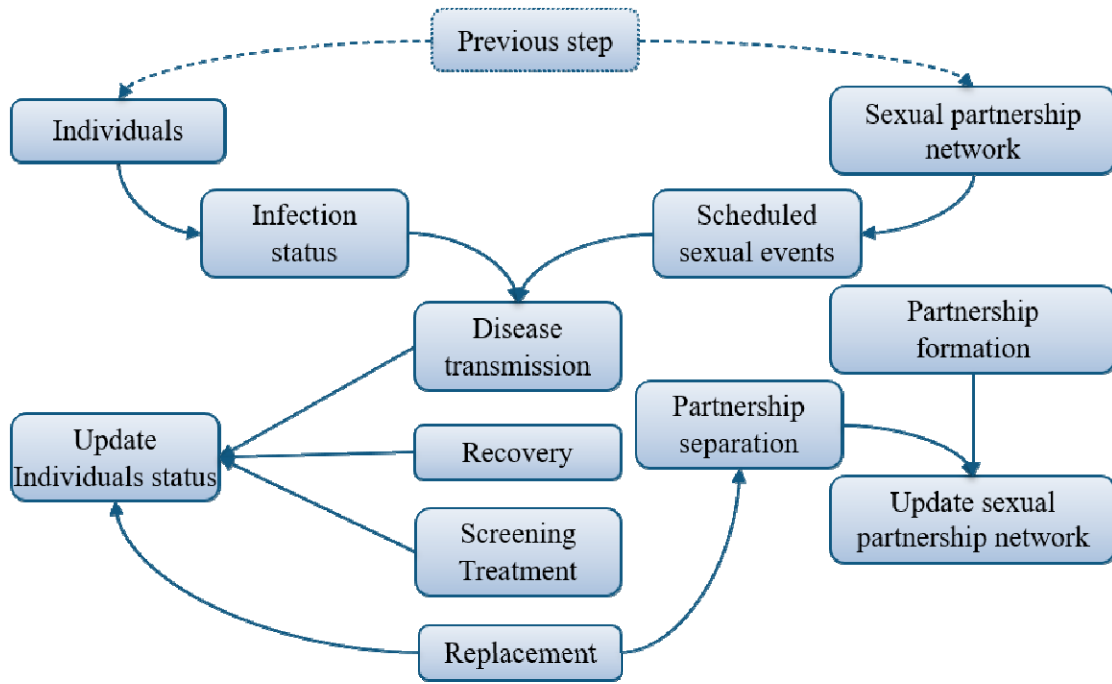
Previous step

Individuals

Sexual partnership network

Infection status

Scheduled sexual events

Disease transmission

Partnership formation

Update Individuals status

Recovery

Partnership separation

Update sexual partnership network

Screening Treatment

Replacement